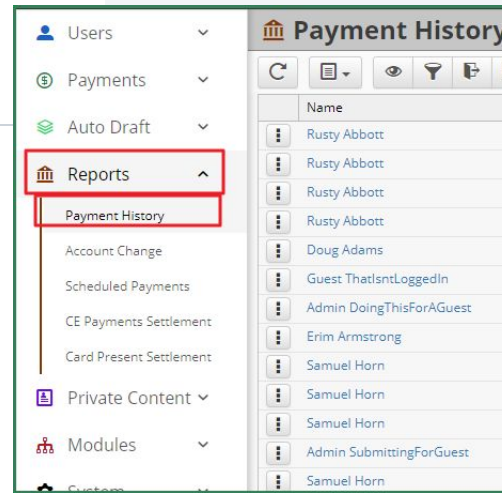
Users
Payments
Auto Draft
Reports
Payment History
Account Change
Scheduled Payments
CE Payments Settlement
Card Present Settlement
Private Content
Modules
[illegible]

Payment History

| Name |
|---|
| Rusty Abbott |
| Rusty Abbott |
| Rusty Abbott |
| Rusty Abbott |
| Doug Adams |
| Guest ThatIsntLoggedIn |
| Admin DoingThisForAGuest |
| Erim Armstrong |
| Samuel Horn |
| Samuel Horn |
| Samuel Horn |
| Admin SubmittingForGuest |
| Samuel Horn |